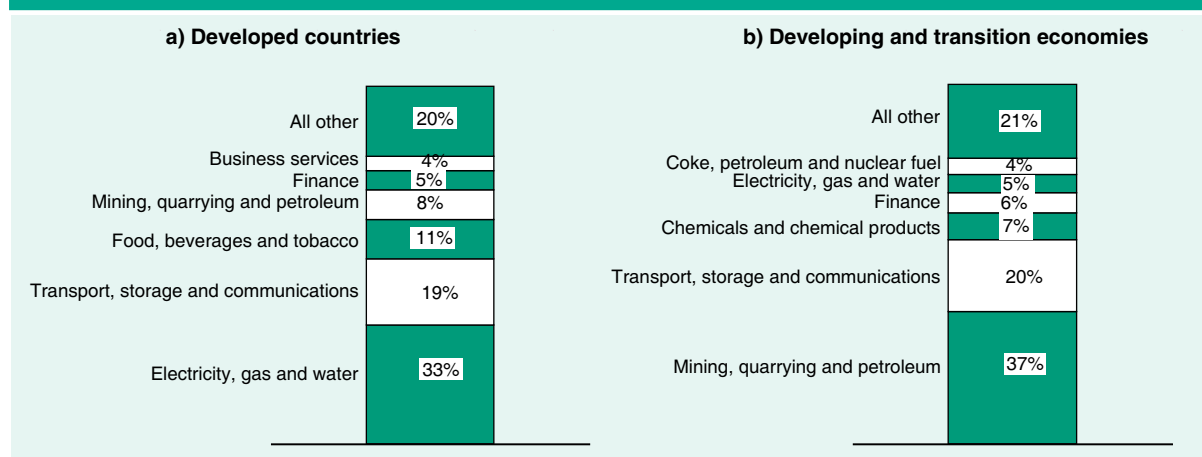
a) Developed countries

All other 20%
Business services 4%
Finance 5%
Mining, quarrying and petroleum 8%
Food, beverages and tobacco 11%
Transport, storage and communications 19%
Electricity, gas and water 33%

b) Developing and transition economies

All other 21%
Coke, petroleum and nuclear fuel 4%
Electricity, gas and water 5%
Finance 6%
Chemicals and chemical products 7%
Transport, storage and communications 20%
Mining, quarrying and petroleum 37%